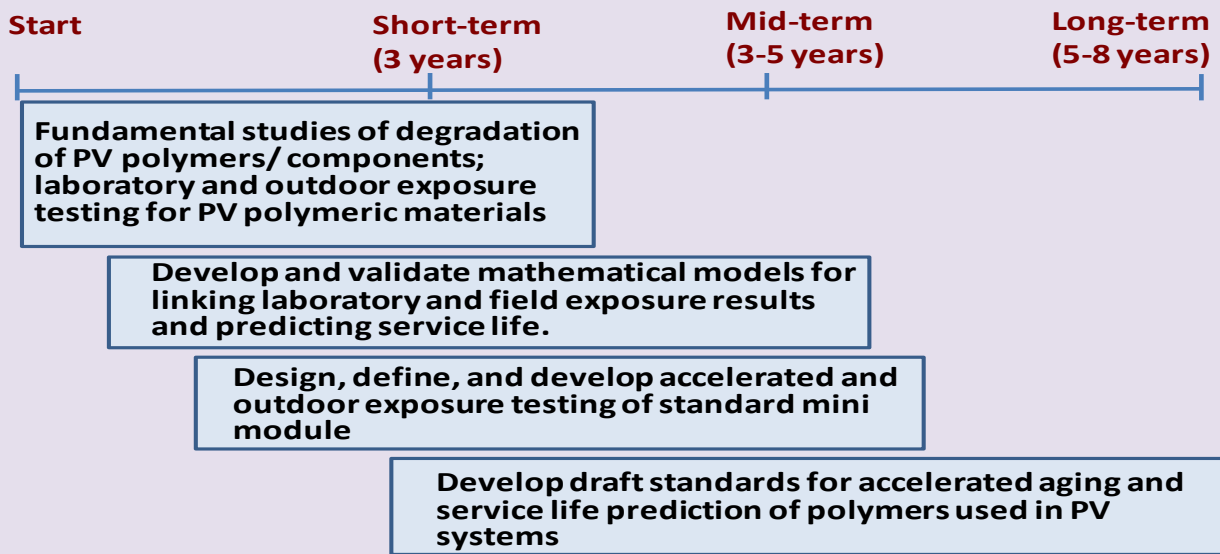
Start

Short-term (3 years)

Mid-term (3-5 years)

Long-term (5-8 years)

Fundamental studies of degradation of PV polymers/ components; laboratory and outdoor exposure testing for PV polymeric materials

Develop and validate mathematical models for linking laboratory and field exposure results and predicting service life.

Design, define, and develop accelerated and outdoor exposure testing of standard mini module

Develop draft standards for accelerated aging and service life prediction of polymers used in PV systems